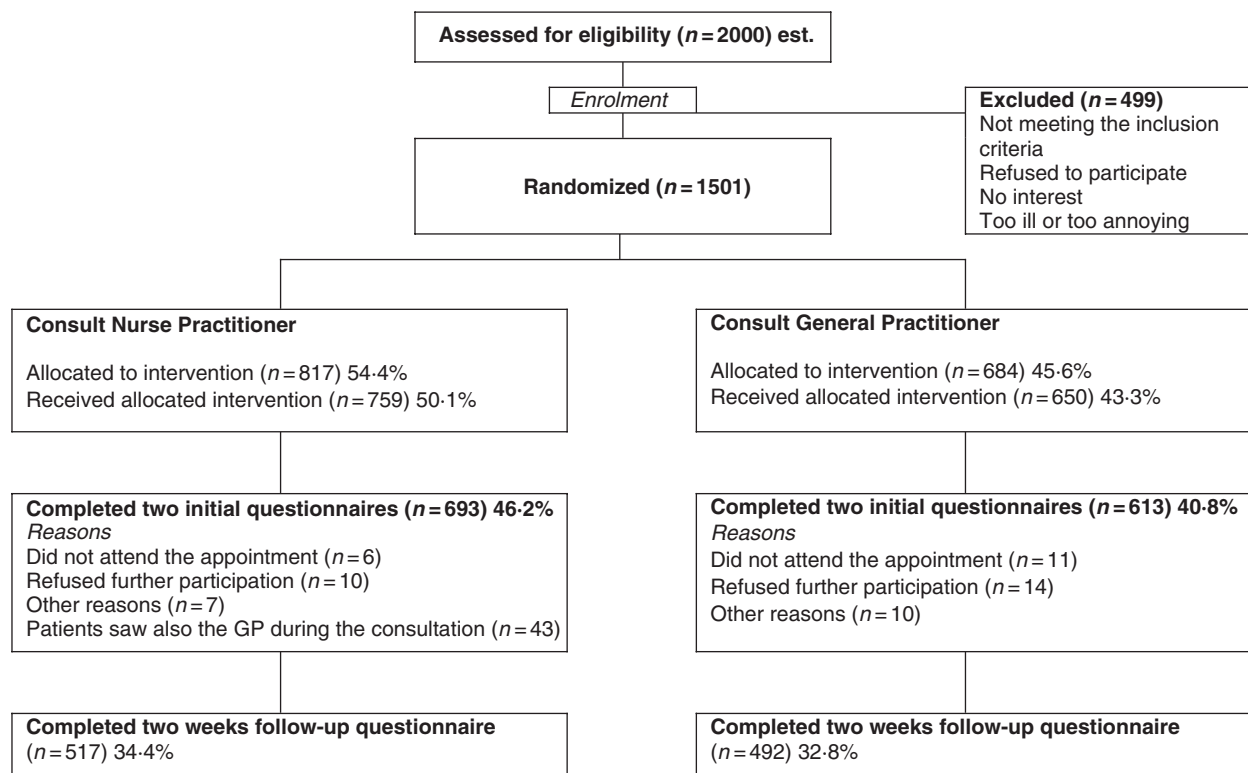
Assessed for eligibility ($n = 2000$) est.

Enrolment

Excluded ($n = 499$)
Not meeting the inclusion criteria
Refused to participate
No interest
Too ill or too annoying

Randomized ($n = 1501$)

Consult Nurse Practitioner

Allocated to intervention ($n = 817$) 54·4%
Received allocated intervention ($n = 759$) 50·1%

Completed two initial questionnaires ($n = 693$) 46·2%
Reasons
Did not attend the appointment ($n = 6$)
Refused further participation ($n = 10$)
Other reasons ($n = 7$)
Patients saw also the GP during the consultation ($n = 43$)

Completed two weeks follow-up questionnaire ($n = 517$) 34·4%

Consult General Practitioner

Allocated to intervention ($n = 684$) 45·6%
Received allocated intervention ($n = 650$) 43·3%

Completed two initial questionnaires ($n = 613$) 40·8%
Reasons
Did not attend the appointment ($n = 11$)
Refused further participation ($n = 14$)
Other reasons ($n = 10$)

Completed two weeks follow-up questionnaire ($n = 492$) 32·8%